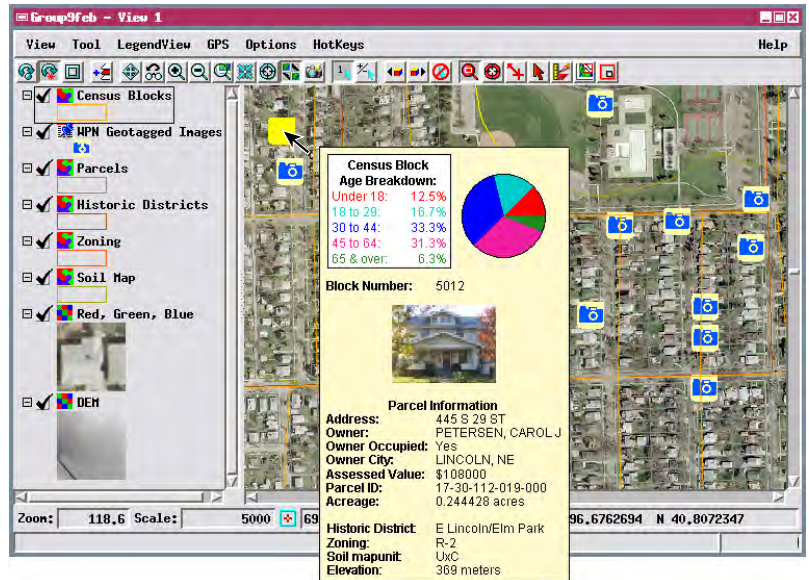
Group9feb - View 1

View Tool LegendView GPS Options HotKeys Help

Census Blocks
HPN Geotagged Images
Parcels
Historic Districts
Zoning
Soil Map
Red, Green, Blue
DEM

Census Block
Age Breakdown:

| | |
|---|---|
| Under 18: | 12.5% |
| 18 to 29: | 16.7% |
| 30 to 44: | 33.3% |
| 45 to 64: | 31.3% |
| 65 & over: | 6.3% |

Block Number: 5012

Parcel Information

| | |
|---|---|
| Address: | 445 S 29 ST |
| Owner: | PETERSEN, CAROL J |
| Owner Occupied: | Yes |
| Owner City: | LINCOLN, NE |
| Assessed Value: | $108000 |
| Parcel ID: | 17-30-112-019-000 |
| Acreage: | 0.244428 acres |

| | |
|---|---|
| Historic District: | E Lincoln/Elm Park |
| Zoning: | R-2 |
| Soil mapunit: | UxC |
| Elevation: | 369 meters |

Zoom: 118.6 Scale: 5000 69 96.6762694 N 40.8072347